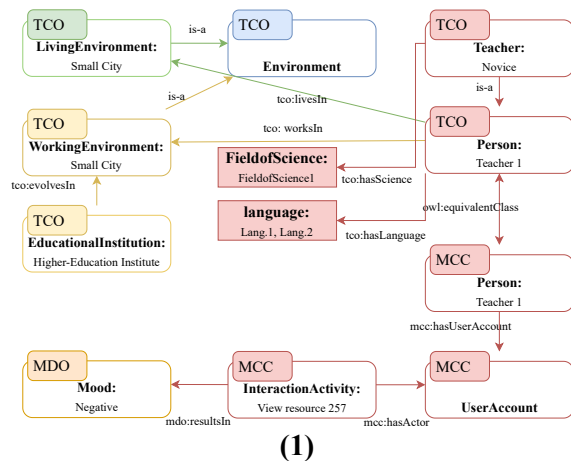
TCO
LivingEnvironment:
Small City

is-a

TCO
Environment

TCO
Teacher:
Novice

is-a

is-a

tco:livesIn

TCO
WorkingEnvironment:
Small City

tco: worksIn

TCO
Person:
Teacher 1

FieldofScience:
FieldofScience1

tco:hasScience

tco:evolvesIn

TCO
EducationalInstitution:
Higher-Education Institute

language:
Lang.1, Lang.2

owl:equivalentClass

tco:hasLanguage

MCC
Person:
Teacher 1

mcc:hasUserAccount

MDO
Mood:
Negative

MCC
InteractionActivity:
View resource 257

MCC
UserAccount

mdo:resultsIn

mcc:hasActor

(1)